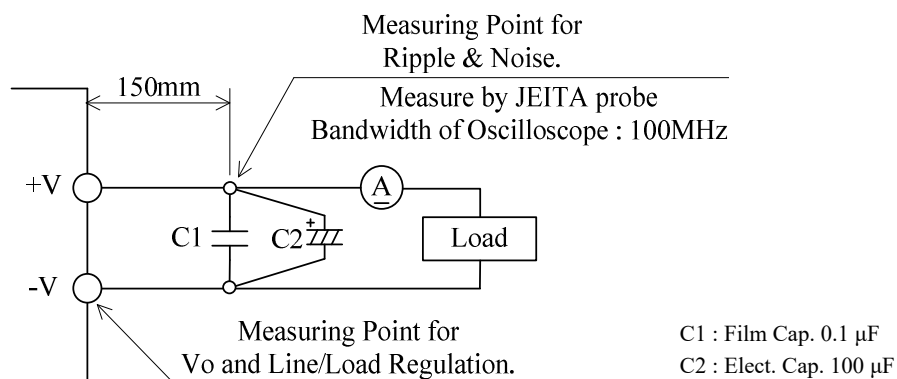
Measuring Point for
Ripple & Noise.

150mm

Measure by JEITA probe
Bandwidth of Oscilloscope : 100MHz

+V

A

C1

C2

+

Load

-V

Measuring Point for
Vo and Line/Load Regulation.

C1 : Film Cap. 0.1 μF
C2 : Elect. Cap. 100 μF